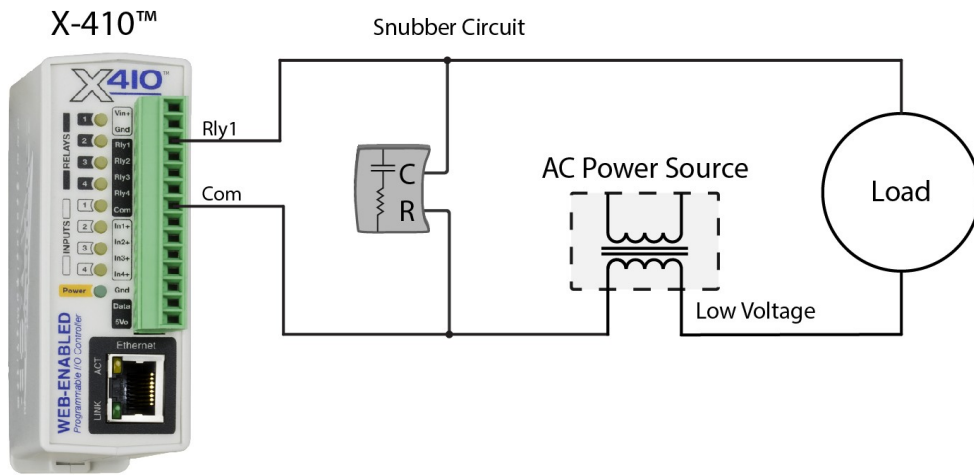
X-410™

Snubber Circuit

X410™

1
2
RELAYS
3
4
1
2
INPUTS
3
4
Power

Vin+
Gnd
Rly1
Rly2
Rly3
Rly4
Com
In1+
In2+
In3+
In4+
Gnd
Data
5Vo

WEB-ENABLED
Programmable I/O Controller

Ethernet
ACT
LINK

Rly1

Com

C
R

AC Power Source

Load

Low Voltage